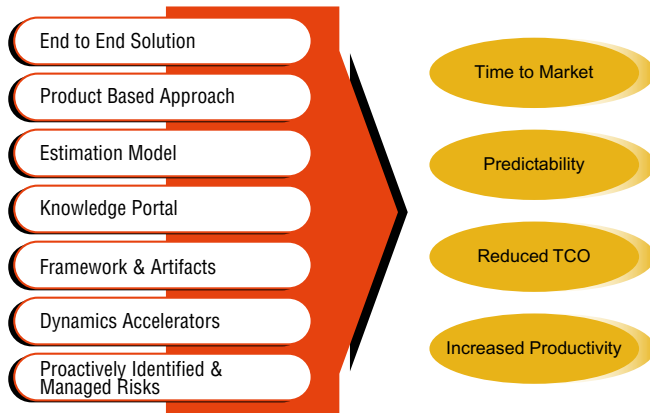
End to End Solution

Product Based Approach

Estimation Model

Knowledge Portal

Framework & Artifacts

Dynamics Accelerators

Proactively Identified & Managed Risks

Time to Market

Predictability

Reduced TCO

Increased Productivity